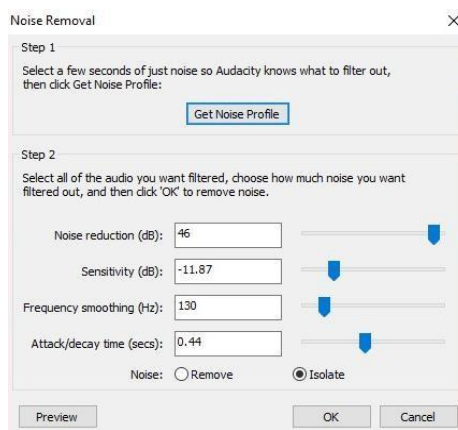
Noise Removal

×

Step 1

Select a few seconds of just noise so Audacity knows what to filter out, then click Get Noise Profile:

Get Noise Profile

Step 2

Select all of the audio you want filtered, choose how much noise you want filtered out, and then click 'OK' to remove noise.

Noise reduction (dB): 46

Sensitivity (dB): -11.87

Frequency smoothing (Hz): 130

Attack/decay time (secs): 0.44

Noise: Remove Isolate

Preview

OK

Cancel